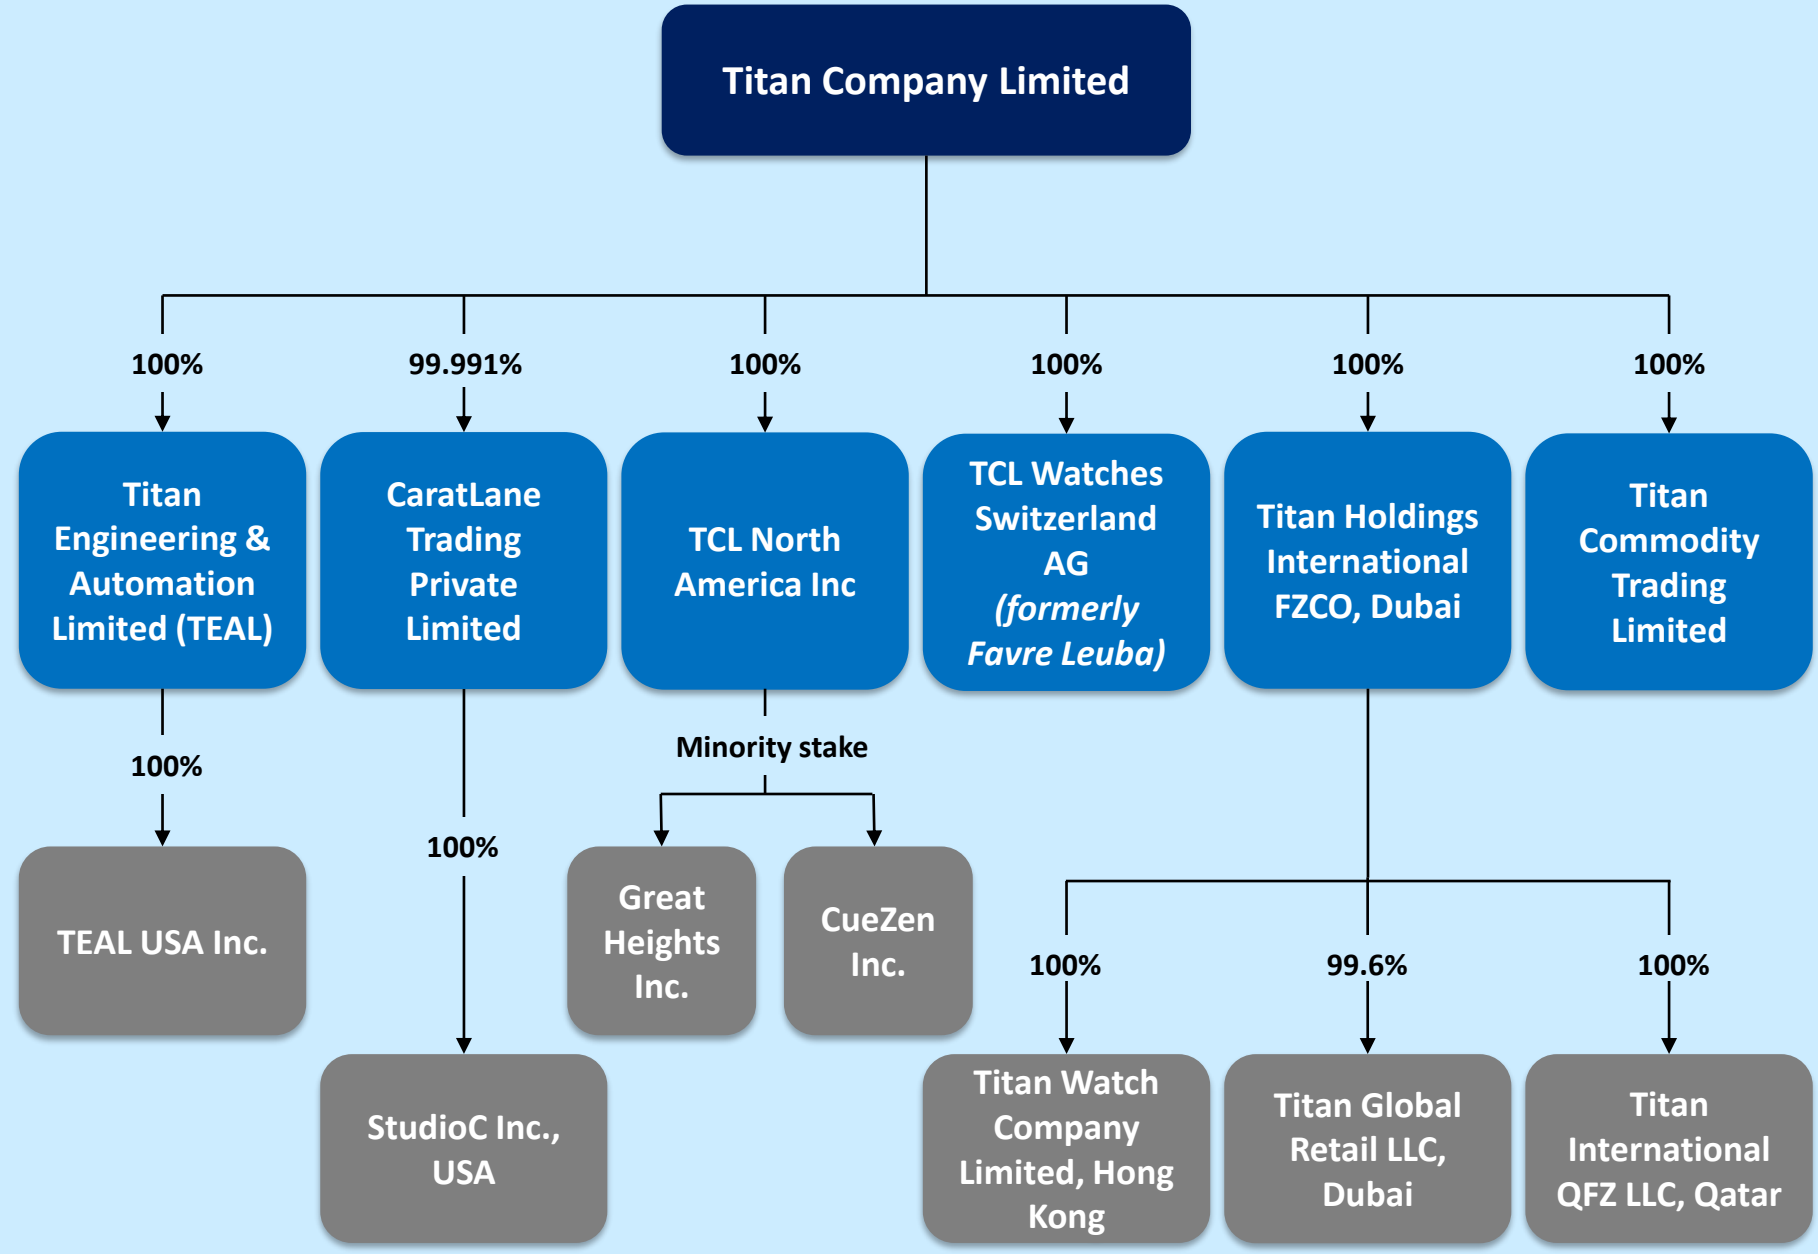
Titan Company Limited

100%

Titan Engineering & Automation Limited (TEAL)

99.991%

CaratLane Trading Private Limited

100%

TCL North America Inc

100%

TCL Watches Switzerland AG *(formerly Favre Leuba)*

100%

Titan Holdings International FZCO, Dubai

100%

Titan Commodity Trading Limited

100%

TEAL USA Inc.

100%

StudioC Inc., USA

Minority stake

Great Heights Inc.

CueZen Inc.

100%

Titan Watch Company Limited, Hong Kong

99.6%

Titan Global Retail LLC, Dubai

100%

Titan International QFZ LLC, Qatar